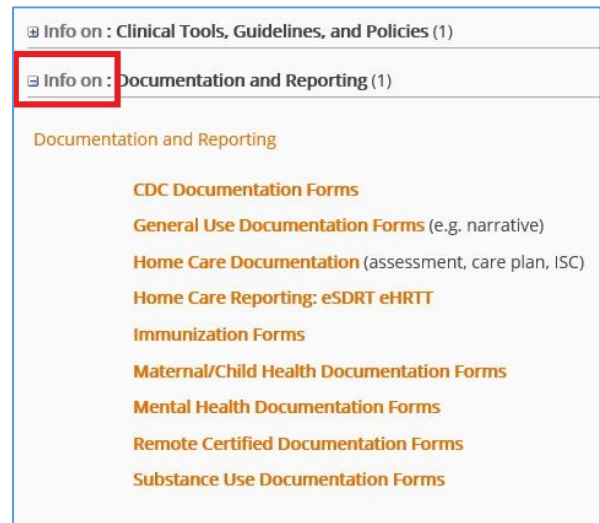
⊞ Info on : Clinical Tools, Guidelines, and Policies (1)

⊟ Info on : Documentation and Reporting (1)

Documentation and Reporting

CDC Documentation Forms

General Use Documentation Forms (e.g. narrative)

Home Care Documentation (assessment, care plan, ISC)

Home Care Reporting: eSDRT eHRTT

Immunization Forms

Maternal/Child Health Documentation Forms

Mental Health Documentation Forms

Remote Certified Documentation Forms

Substance Use Documentation Forms